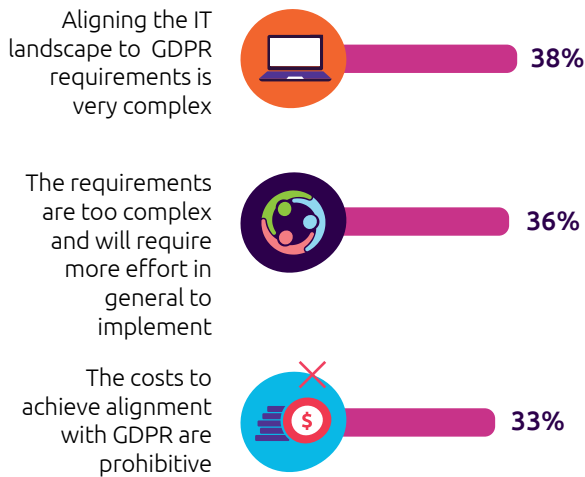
Aligning the IT landscape to GDPR requirements is very complex

38%

The requirements are too complex and will require more effort in general to implement

36%

The costs to achieve alignment with GDPR are prohibitive

$

33%